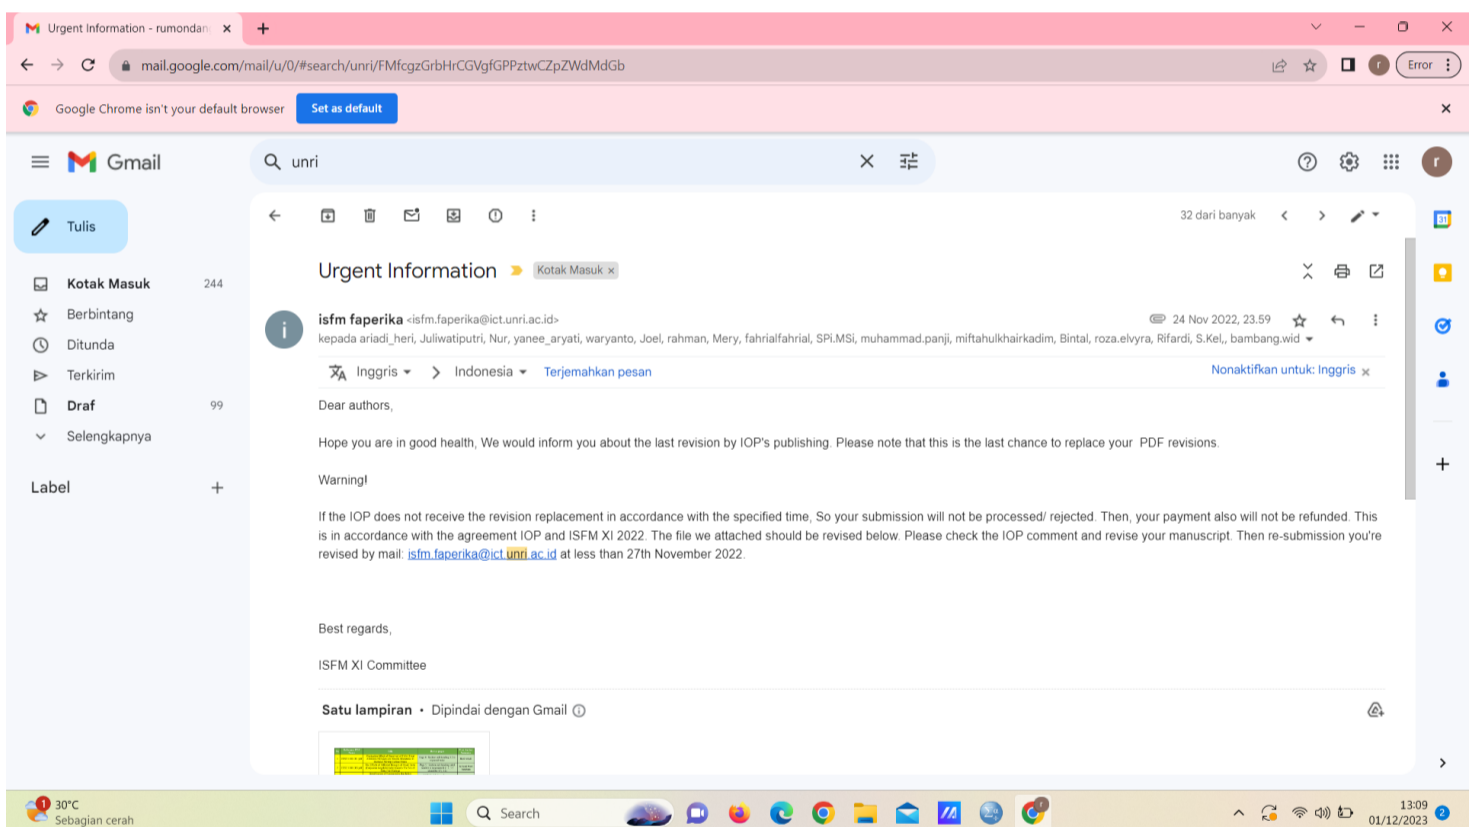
Urgent Information - rumondan ×
+
mail.google.com/mail/u/0/#search/unri/FMfcgzGrbHrCGVgfGPPztwCZpZWdMdGb
Error
Google Chrome isn't your default browser
Set as default

Gmail
unri
Tulis
Kotak Masuk 244
Berbintang
Ditunda
Terkirim
Draf 99
Selengkapnya
Label

32 dari banyak

Urgent Information
Kotak Masuk ×

isfm faperika <isfm.faperika@ict.unri.ac.id>
24 Nov 2022, 23.59
kepada ariadi_heri, Juliwatiputri, Nur, yanee_aryati, waryanto, Joel, rahman, Mery, fahrialfahrial, SPi.MSi, muhammad.panji, miftahulkhairkadim, Bintal, roza.elvyra, Rifardi, S.Kel,, bambang.wid

Inggris
Indonesia
Terjemahkan pesan
Nonaktifkan untuk: Inggris

Dear authors,

Hope you are in good health, We would inform you about the last revision by IOP's publishing. Please note that this is the last chance to replace your PDF revisions.

Warning!

If the IOP does not receive the revision replacement in accordance with the specified time, So your submission will not be processed/ rejected. Then, your payment also will not be refunded. This is in accordance with the agreement IOP and ISFM XI 2022. The file we attached should be revised below. Please check the IOP comment and revise your manuscript. Then re-submission you're revised by mail: isfm.faperika@ict.unri.ac.id at less than 27th November 2022.

Best regards,

ISFM XI Committee

Satu lampiran • Dipindai dengan Gmail

30°C
Sebagian cerah
Search
13:09
01/12/2023